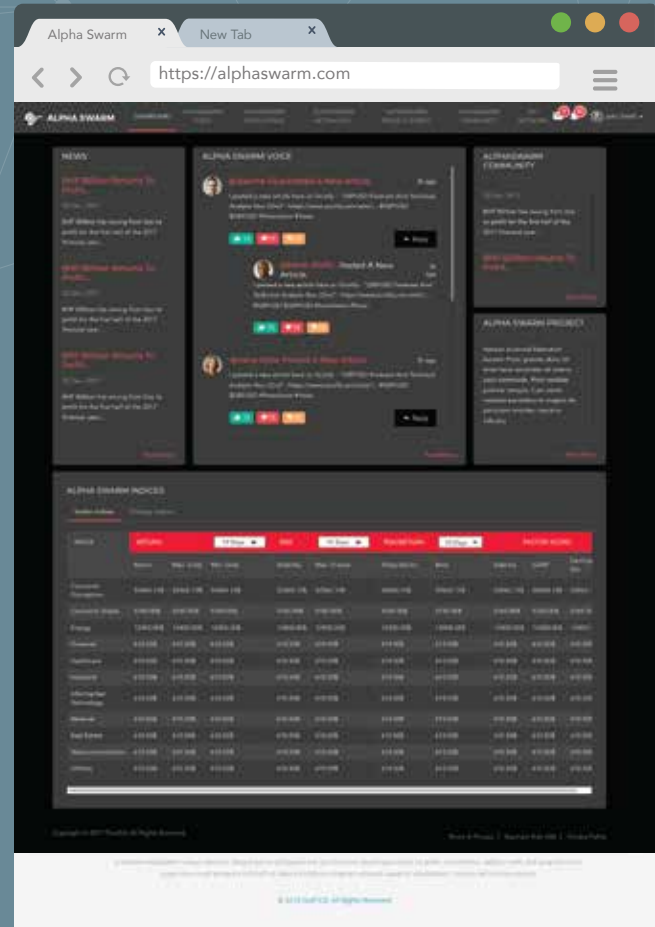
Alpha Swarm ×
New Tab ×
https://alphaswarm.com

ALPHA SWARM

NEWS
BHP Billiton Returns To Profit...
BHP Billiton Returns To Profit...
BHP Billiton Returns To Profit...

ALPHA SWARM VOICE
Reply
Posted A New Article
Reply

ALPHASWARM COMMUNITY

ALPHA SWARM PROJECT

ALPHA SWARM INDICES

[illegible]